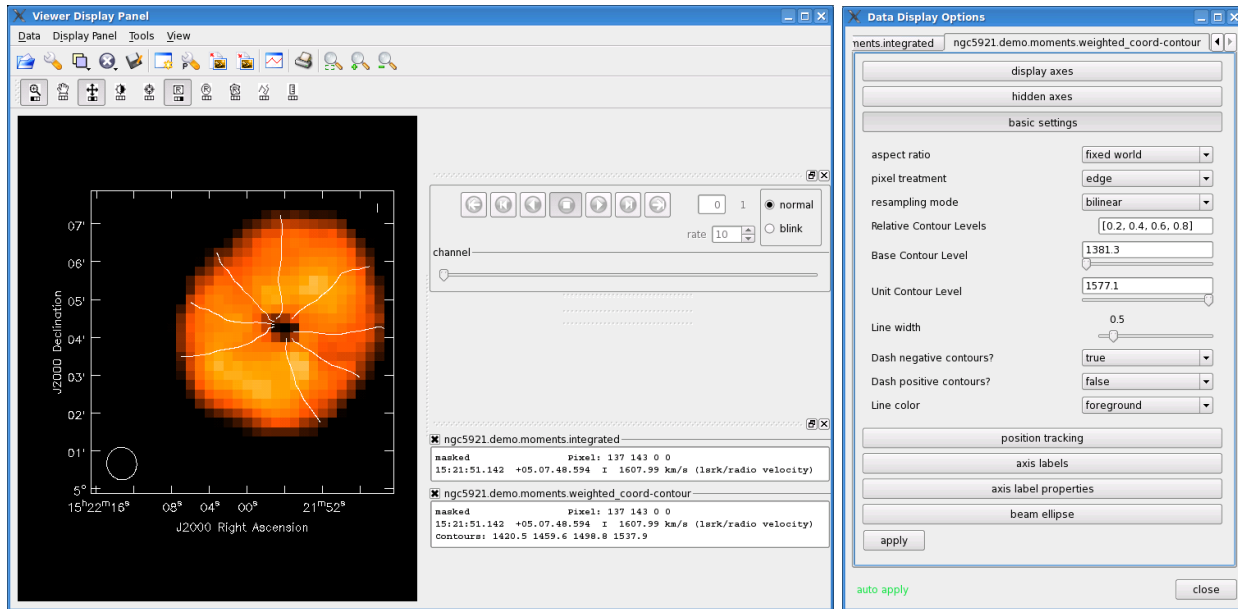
Viewer Display Panel

Data Display Panel Tools View

07'
06'
05'
04'
03'
02'
01'
5°
J2000 Declination
$15^h22^m16^s$ $08^s$ $04^s$ $00^s$ $21^m52^s$
J2000 Right Ascension

0 1
rate 10
normal
blink
channel

ngc5921.demo.moments.integrated
masked Pixel: 137 143 0 0
15:21:51.142 +05.07.48.594 I 1607.99 km/s (lsrk/radio velocity)

ngc5921.demo.moments.weighted_coord-contour
masked Pixel: 137 143 0 0
15:21:51.142 +05.07.48.594 I 1607.99 km/s (lsrk/radio velocity)
Contours: 1420.5 1459.6 1498.8 1537.9

Data Display Options

oments.integrated ngc5921.demo.moments.weighted_coord-contour

display axes
hidden axes
basic settings

| aspect ratio | fixed world |
|---|---|
| pixel treatment | edge |
| resampling mode | bilinear |
| Relative Contour Levels | [0.2, 0.4, 0.6, 0.8] |
| Base Contour Level | 1381.3 |
| Unit Contour Level | 1577.1 |
| Line width | 0.5 |
| Dash negative contours? | true |
| Dash positive contours? | false |
| Line color | foreground |

position tracking
axis labels
axis label properties
beam ellipse
apply

auto apply
close